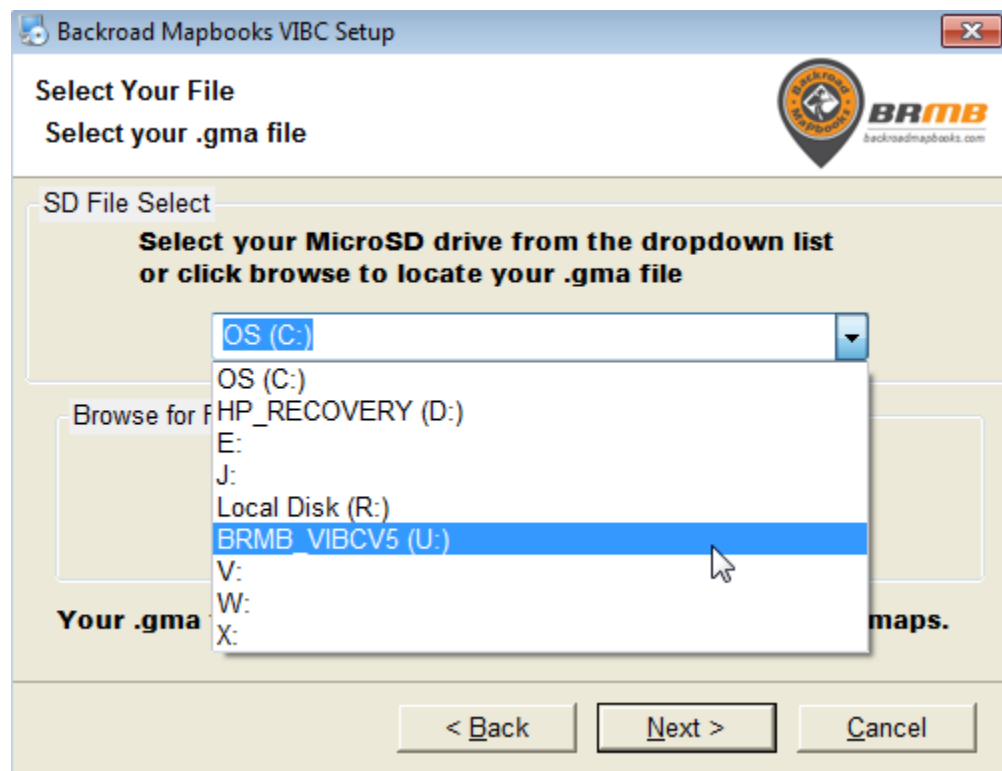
Backroad Mapbooks VIBC Setup

Select Your File

Select your .gma file

Backroad Mapbooks BRMB backroadmapbooks.com

SD File Select

Select your MicroSD drive from the dropdown list or click browse to locate your .gma file

OS (C:)

OS (C:)
HP_RECOVERY (D:)
E:
J:
Local Disk (R:)
BRMB_VIBCV5 (U:)
V:
W:
X:

Browse for F

Your .gma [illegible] maps.

< Back | Next > | Cancel